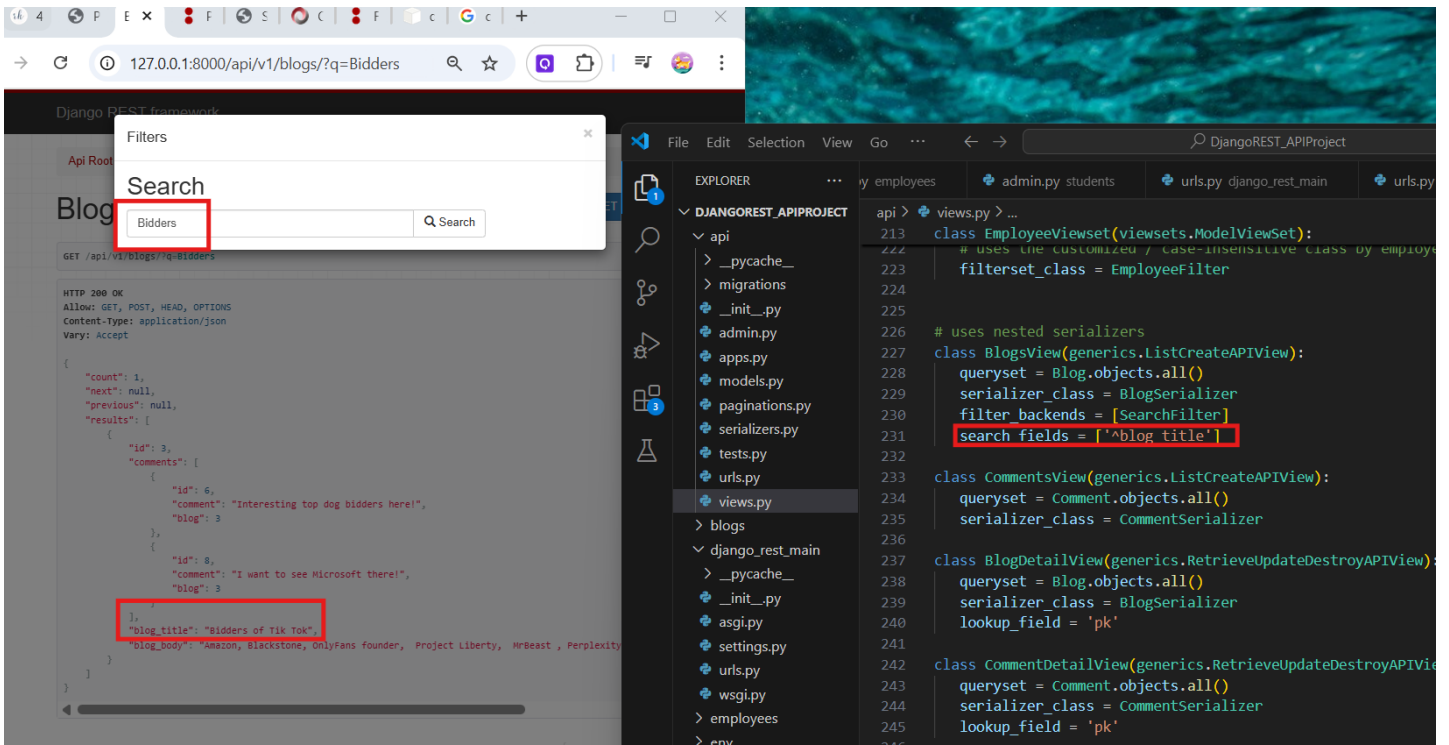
4 P E × F S C F c G c +

127.0.0.1:8000/api/v1/blogs/?q=Bidders

Django REST framework

Api Root

Blog

Filters ×

Search

Bidders Search

GET /api/v1/blogs/?q=Bidders

HTTP 200 OK
Allow: GET, POST, HEAD, OPTIONS
Content-Type: application/json
Vary: Accept

{
"count": 1,
"next": null,
"previous": null,
"results": [
{
"id": 3,
"comments": [
{
"id": 6,
"comment": "Interesting top dog bidders here!",
"blog": 3
},
{
"id": 8,
"comment": "I want to see Microsoft there!",
"blog": 3
}
],
"blog_title": "Bidders of Tik Tok",
"blog_body": "Amazon, Blackstone, OnlyFans founder, Project Liberty, MrBeast , Perplexity
}
]
}

File Edit Selection View Go ··· ← → DjangoREST_APIProject

EXPLORER ···
DJANGOREST_APIPROJECT
api
__pycache__
migrations
__init__.py
admin.py
apps.py
models.py
paginations.py
serializers.py
tests.py
urls.py
views.py
blogs
django_rest_main
__pycache__
__init__.py
asgi.py
settings.py
urls.py
wsgi.py
employees
env

py employees | admin.py students | urls.py django_rest_main | urls.py

api > views.py > ...
213 class EmployeeViewset(viewsets.ModelViewSet):
222 # uses the customized / case-insensitive class by employe
223 filterset_class = EmployeeFilter
224
225
226 # uses nested serializers
227 class BlogsView(generics.ListCreateAPIView):
228 queryset = Blog.objects.all()
229 serializer_class = BlogSerializer
230 filter_backends = [SearchFilter]
231 search_fields = ['^blog_title']
232
233 class CommentsView(generics.ListCreateAPIView):
234 queryset = Comment.objects.all()
235 serializer_class = CommentSerializer
236
237 class BlogDetailView(generics.RetrieveUpdateDestroyAPIView):
238 queryset = Blog.objects.all()
239 serializer_class = BlogSerializer
240 lookup_field = 'pk'
241
242 class CommentDetailView(generics.RetrieveUpdateDestroyAPIView
243 queryset = Comment.objects.all()
244 serializer_class = CommentSerializer
245 lookup_field = 'pk'